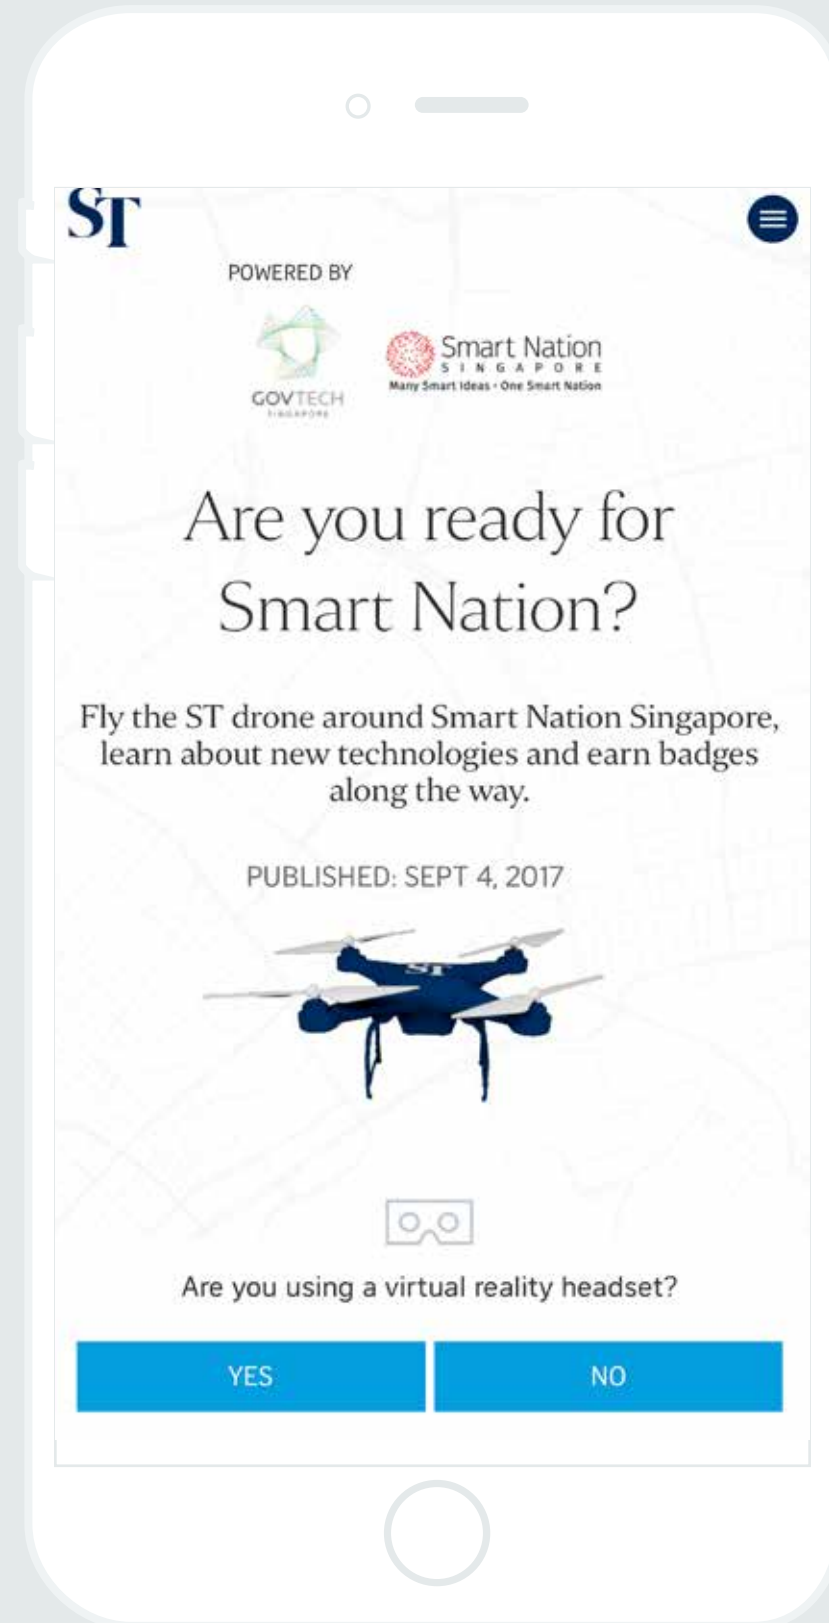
ST

POWERED BY

GOVTECH
SINGAPORE

Smart Nation
SINGAPORE
Many Smart Ideas • One Smart Nation

Are you ready for Smart Nation?

Fly the ST drone around Smart Nation Singapore, learn about new technologies and earn badges along the way.

PUBLISHED: SEPT 4, 2017

ST

Are you using a virtual reality headset?

YES

NO